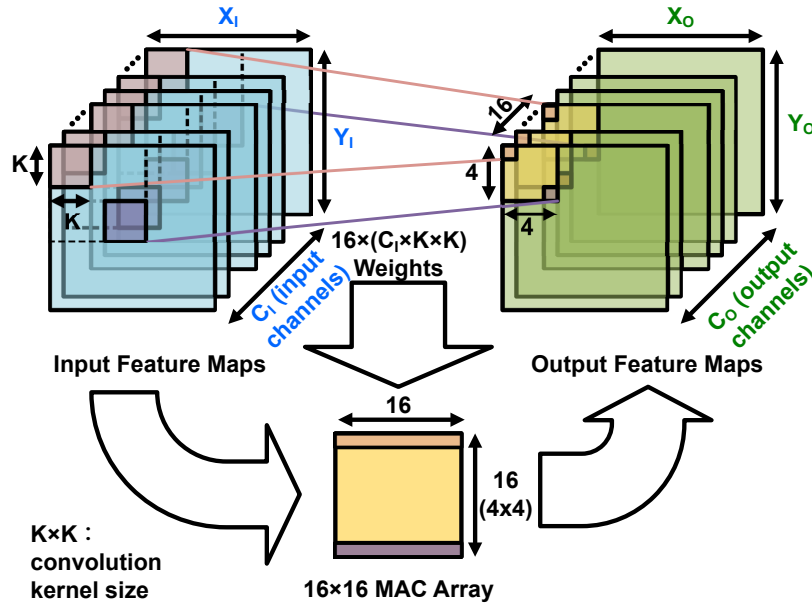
$X_I$

$Y_I$

K

K

$16\times(C_I\times K\times K)$ Weights

$C_I$ (input channels)

Input Feature Maps

$X_O$

$Y_O$

16

4

4

$C_O$ (output channels)

Output Feature Maps

16

16 (4x4)

16×16 MAC Array

K×K : convolution kernel size